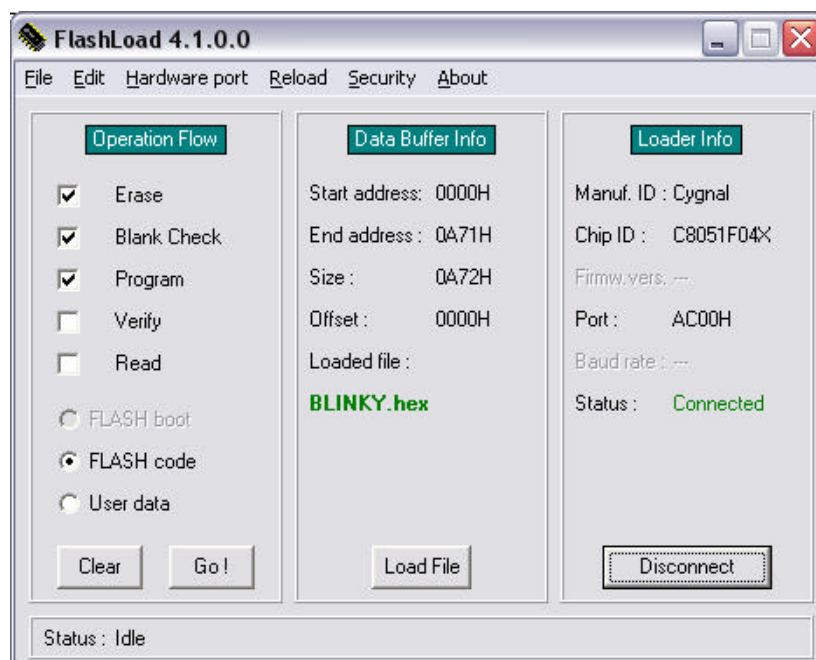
FlashLoad 4.1.0.0

File Edit Hardware port Reload Security About

Operation Flow

Erase
Blank Check
Program
Verify
Read

FLASH boot
FLASH code
User data

Clear Go !

Data Buffer Info

Start address: 0000H
End address : 0A71H
Size : 0A72H
Offset : 0000H
Loaded file :
BLINKY.hex

Load File

Loader Info

Manuf. ID : Cygnal
Chip ID : C8051F04X
Firmw.vers. ---
Port : AC00H
Baud rate : ---
Status : Connected

Disconnect

Status : Idle